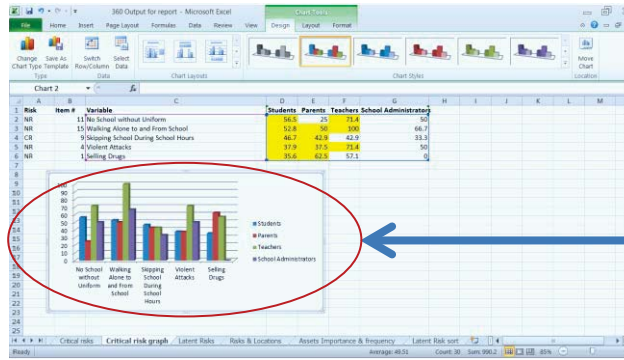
360 Output for report - Microsoft Excel

Chart Tools

File Home Insert Page Layout Formulas Data Review View Design Layout Format

Change Chart Type Save As Template Switch Row/Column Select Data

Type Data Chart Layouts Chart Styles Location

Move Chart

Chart 2 $f_x$

| | A | B | C | D | E | F | G |
|---|---|---|---|---|---|---|---|
| 1 | Risk | Item # | Variable | Students | Parents | Teachers | School Administrators |
| 2 | NR | 11 | No School without Uniform | 56.5 | 25 | 71.4 | 50 |
| 3 | NR | 15 | Walking Alone to and From School | 52.8 | 50 | 100 | 66.7 |
| 4 | CR | 9 | Skipping School During School Hours | 46.7 | 42.9 | 42.9 | 33.3 |
| 5 | NR | 4 | Violent Attacks | 37.9 | 37.5 | 71.4 | 50 |
| 6 | NR | 1 | Selling Drugs | 35.6 | 62.5 | 57.1 | 0 |

100
90
80
70
60
50
40
30
20
10
0

No School without Uniform
Walking Alone to and From School
Skipping School During School Hours
Violent Attacks
Selling Drugs

Students
Parents
Teachers
School Administrators

Critical risks | Critical risk graph | Latent Risks | Risks & Locations | Assets Importance & frequency | Latent Risk sort

Ready Average: 49.51 Count: 30 Sum: 990.2 85%